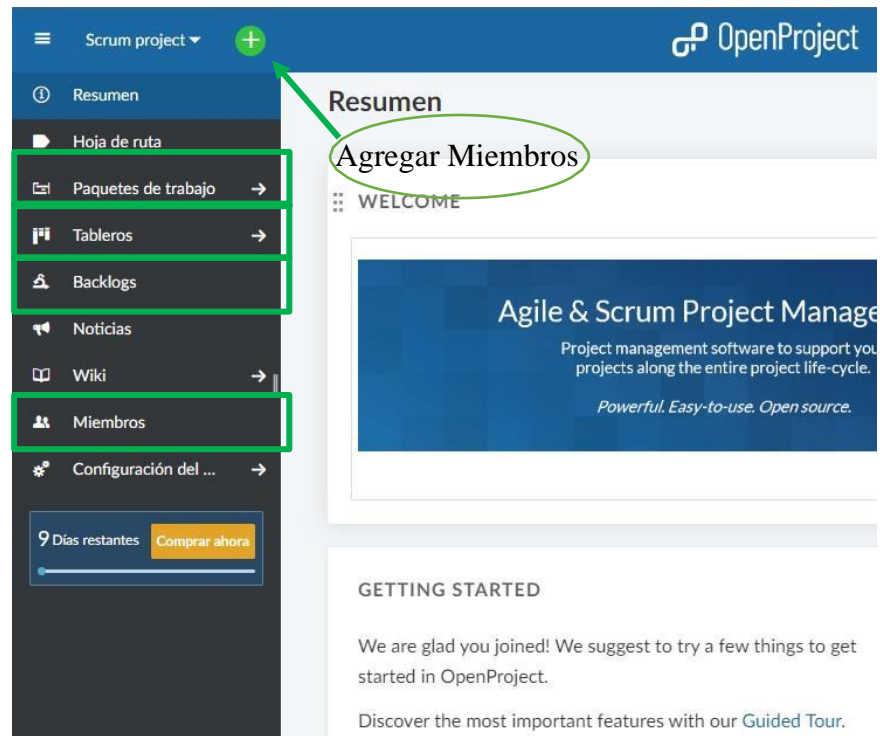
Scrum project

OpenProject

Resumen

Hoja de ruta

Paquetes de trabajo

Tableros

Backlogs

Noticias

Wiki

Miembros

Configuración del ...

9 Días restantes

Comprar ahora

Resumen

Agregar Miembros

WELCOME

Agile & Scrum Project Manage

Project management software to support you projects along the entire project life-cycle.

Powerful. Easy-to-use. Open source.

GETTING STARTED

We are glad you joined! We suggest to try a few things to get started in OpenProject.

Discover the most important features with our Guided Tour.